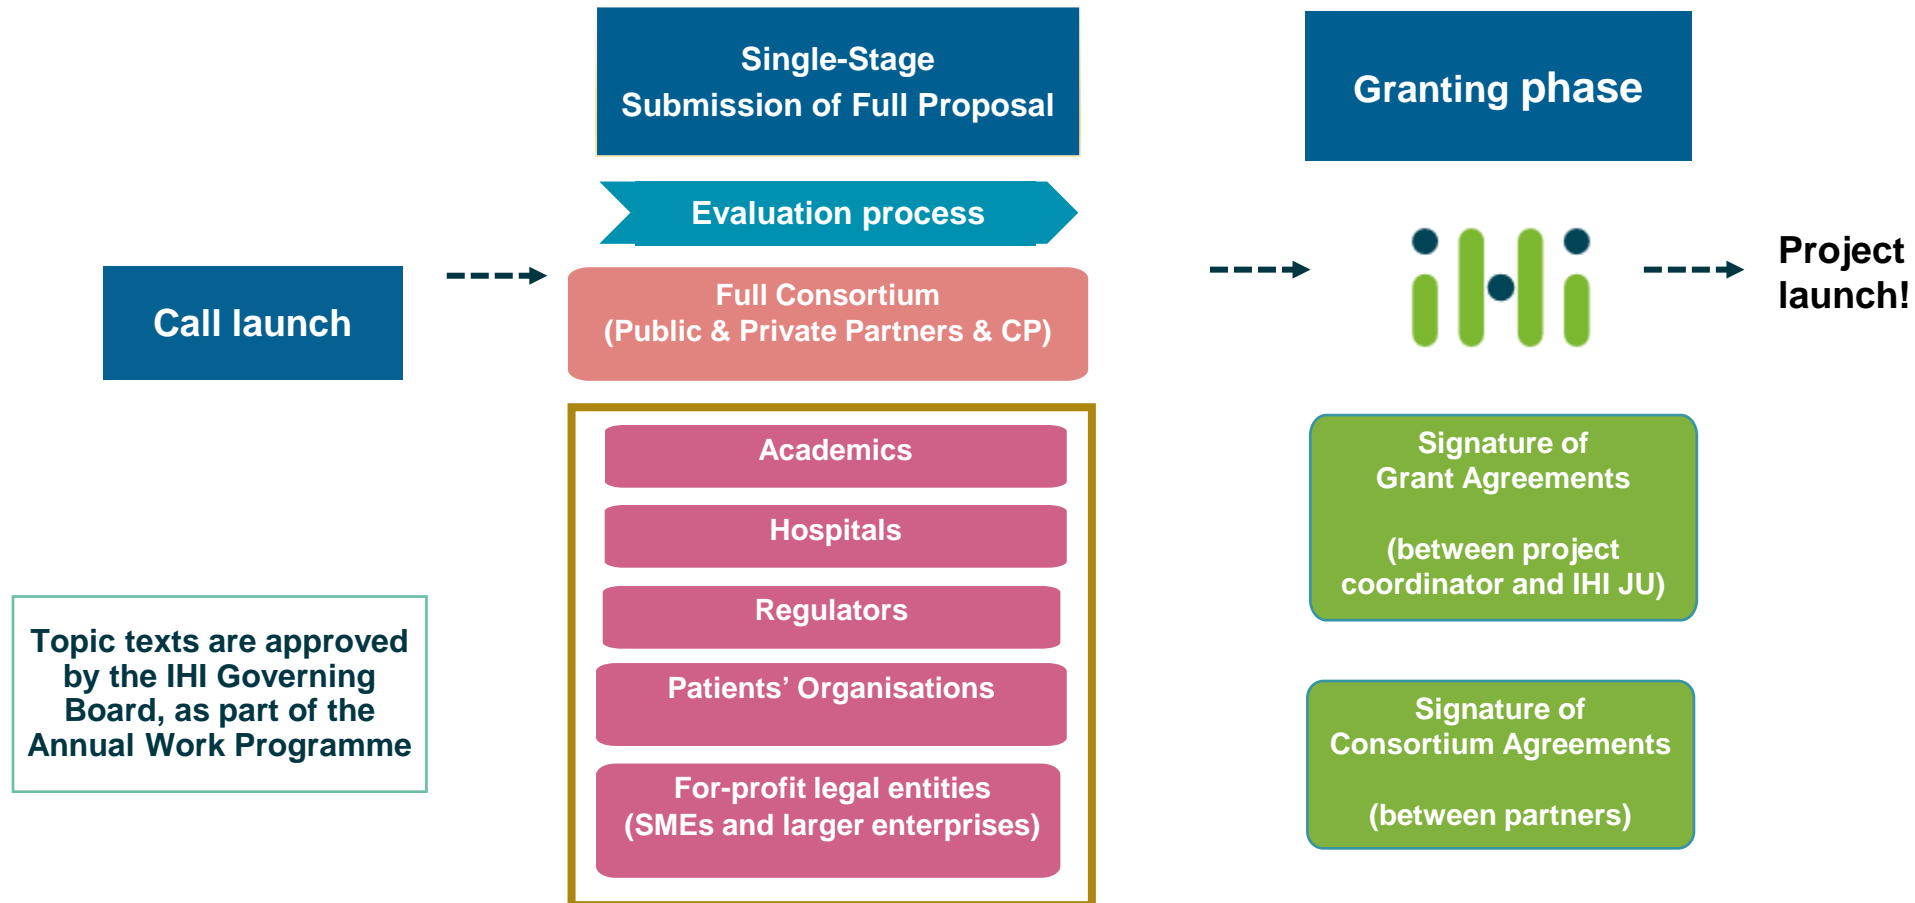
Single-Stage
Submission of Full Proposal

Granting phase

Evaluation process

Call launch

Full Consortium
(Public & Private Partners & CP)

ihi

Project launch!

Academics

Hospitals

Regulators

Patients' Organisations

For-profit legal entities
(SMEs and larger enterprises)

Signature of
Grant Agreements

(between project coordinator and IHI JU)

Signature of
Consortium Agreements

(between partners)

Topic texts are approved by the IHI Governing Board, as part of the Annual Work Programme